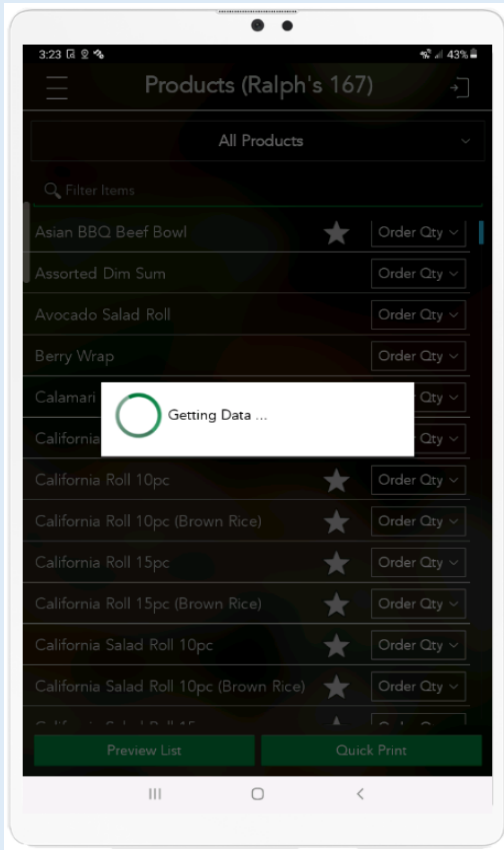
3:23

43%

Products (Ralph's 167)

All Products

Filter Items

Asian BBQ Beef Bowl
Order Qty

Assorted Dim Sum
Order Qty

Avocado Salad Roll
Order Qty

Berry Wrap
Order Qty

Calamari
Qty

California
Qty

Getting Data ...

California Roll 10pc
Order Qty

California Roll 10pc (Brown Rice)
Order Qty

California Roll 15pc
Order Qty

California Roll 15pc (Brown Rice)
Order Qty

California Salad Roll 10pc
Order Qty

California Salad Roll 10pc (Brown Rice)
Order Qty

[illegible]

Preview List

Quick Print